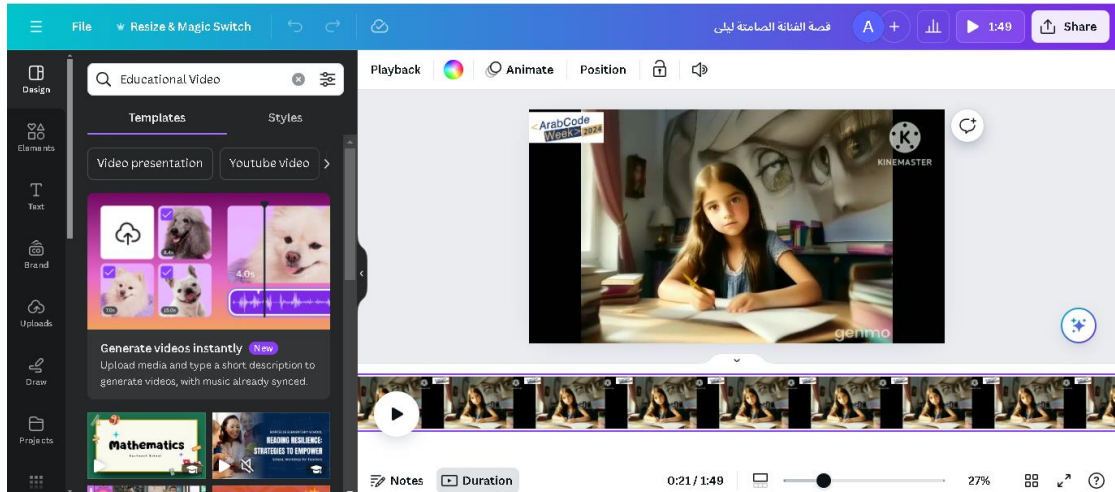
File Resize & Magic Switch

قصة الفنانة الصامتة ليلى

A + 1:49 Share

Design
Elements
Text
Brand
Uploads
Draw
Projects

Educational Video

Templates Styles

Video presentation Youtube video

4.0s

Generate videos instantly New

Upload media and type a short description to generate videos, with music already synced.

Mathematics

READING RESILIENCE: STRATEGIES TO EMPOWER

Playback Animate Position

ArabCode Week 2024

KINEMASTER

genmo

Notes Duration 0:21 / 1:49 27%